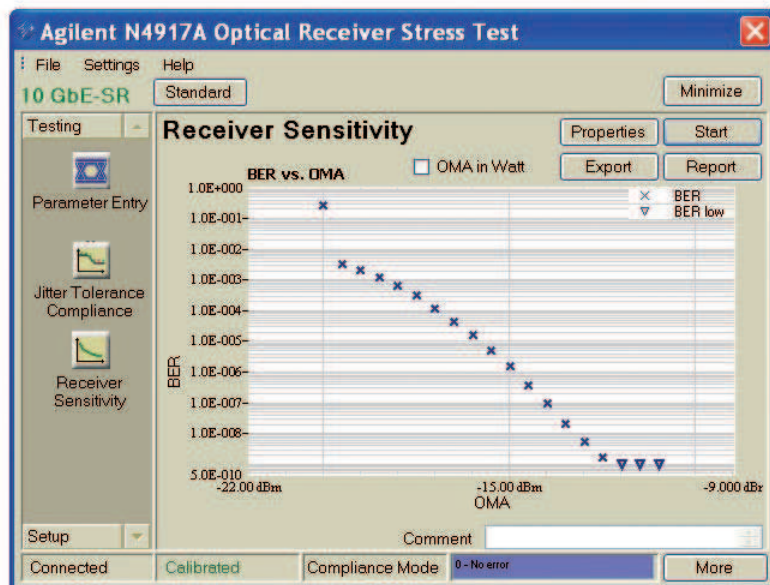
Agilent N4917A Optical Receiver Stress Test

File Settings Help

10 GbE-SR Standard Minimize

Testing

Parameter Entry

Jitter Tolerance Compliance

Receiver Sensitivity

Setup

Receiver Sensitivity

Properties Start

OMA in Watt

Export Report

BER vs. OMA

BER
BER low

1.0E+000
1.0E-001
1.0E-002
1.0E-003
1.0E-004
1.0E-005
1.0E-006
1.0E-007
1.0E-008
5.0E-010

BER

-22.00 dBm -15.00 dBm -9.000 dBr

OMA

Comment

Connected Calibrated Compliance Mode 0 - No error More